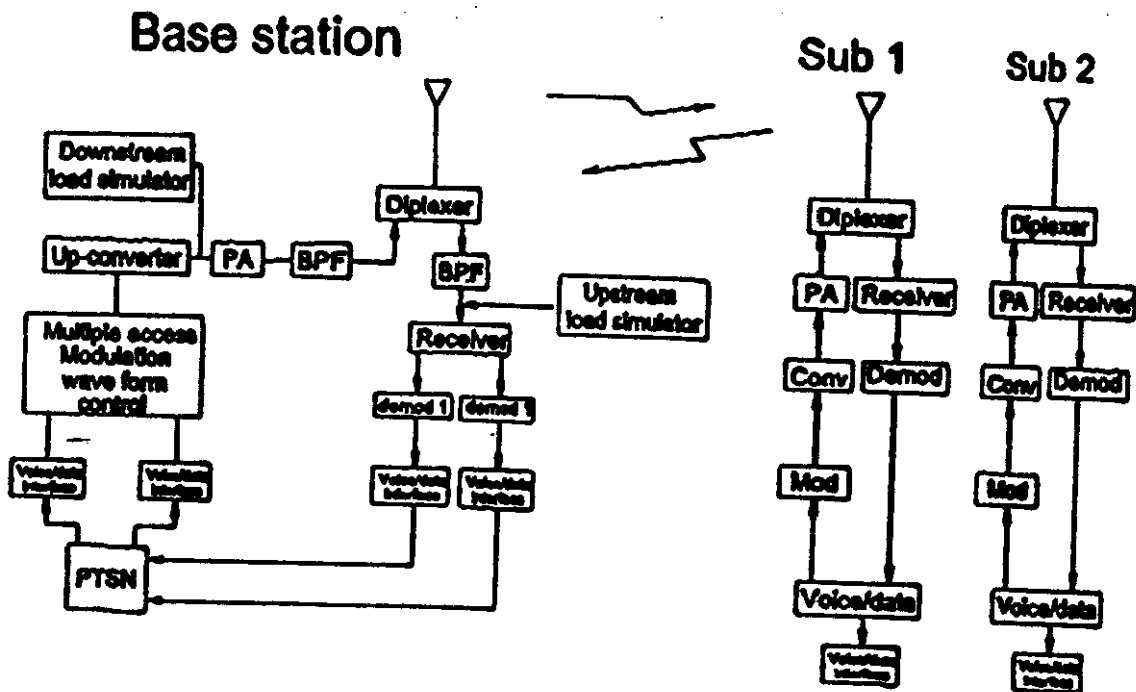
Base station

Sub 1

Sub 2

Downstream load simulator

Up-converter

PA

BPF

Diplexer

BPF

Upstream load simulator

Receiver

Multiple access Modulation wave form control

demod 1

demod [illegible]

Voice/data interface

Voice/data interface

Voice/data interface

Voice/data interface

PTSN

Diplexer

PA

Receiver

Conv

Demod

Mod

Voice/data

Voice/data interface

Diplexer

PA

Receiver

Conv

Demod

Mod

Voice/data

Voice/data interface